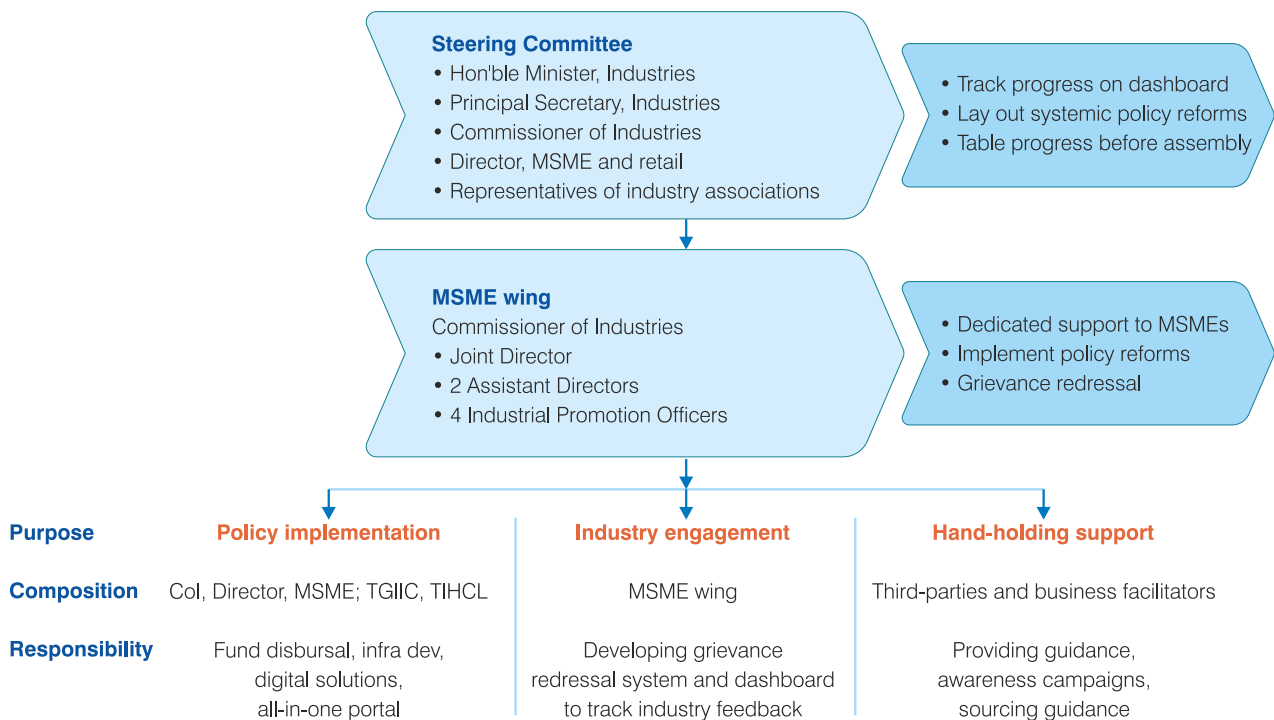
Steering Committee
• Hon'ble Minister, Industries
• Principal Secretary, Industries
• Commissioner of Industries
• Director, MSME and retail
• Representatives of industry associations

• Track progress on dashboard
• Lay out systemic policy reforms
• Table progress before assembly

MSME wing
Commissioner of Industries
• Joint Director
• 2 Assistant Directors
• 4 Industrial Promotion Officers

• Dedicated support to MSMEs
• Implement policy reforms
• Grievance redressal

| | | | |
|---|---|---|---|
| Purpose | Policy implementation | Industry engagement | Hand-holding support |
| Composition | CoI, Director, MSME; TGIIC, TIHCL | MSME wing | Third-parties and business facilitators |
| Responsibility | Fund disbursal, infra dev, digital solutions, all-in-one portal | Developing grievance redressal system and dashboard to track industry feedback | Providing guidance, awareness campaigns, sourcing guidance |